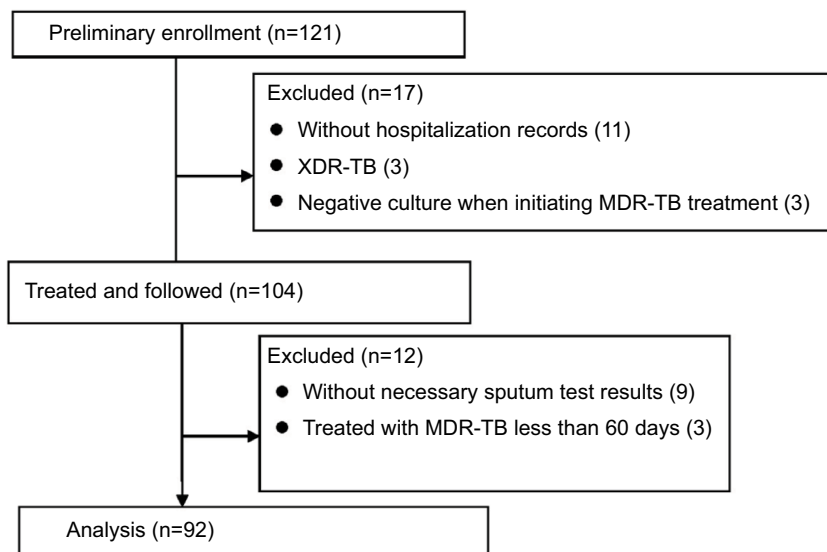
Preliminary enrollment (n=121)

Excluded (n=17)
- Without hospitalization records (11)
- XDR-TB (3)
- Negative culture when initiating MDR-TB treatment (3)

Treated and followed (n=104)

Excluded (n=12)
- Without necessary sputum test results (9)
- Treated with MDR-TB less than 60 days (3)

Analysis (n=92)